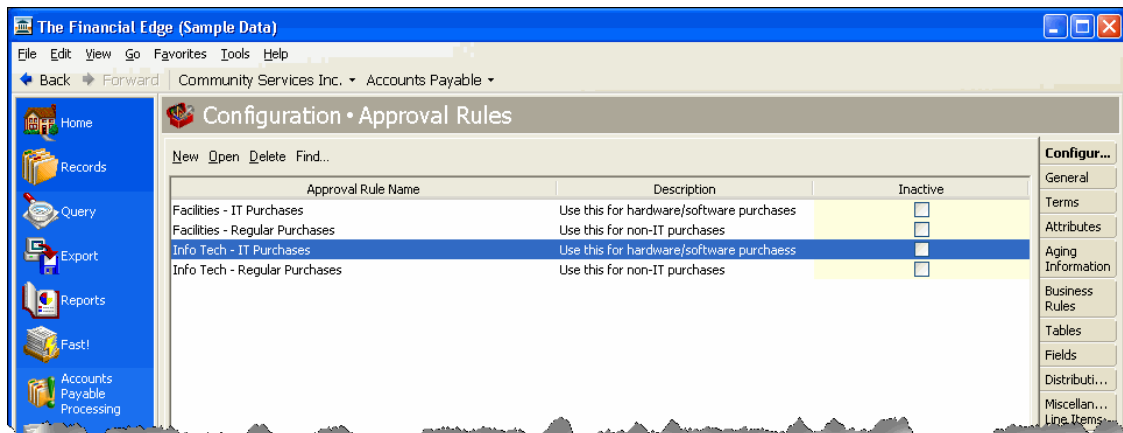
The Financial Edge (Sample Data)

File Edit View Go Favorites Tools Help

Back Forward Community Services Inc. Accounts Payable

Home
Records
Query
Export
Reports
Fast!
Accounts Payable Processing

Configuration • Approval Rules

New Open Delete Find...

| Approval Rule Name | Description | Inactive |
|---|---|---|
| Facilities - IT Purchases | Use this for hardware/software purchases | |
| Facilities - Regular Purchases | Use this for non-IT purchases | |
| Info Tech - IT Purchases | Use this for hardware/software purchaess | |
| Info Tech - Regular Purchases | Use this for non-IT purchases | |

Configur...
General
Terms
Attributes
Aging Information
Business Rules
Tables
Fields
Distributi...
Miscellan... Line Items...